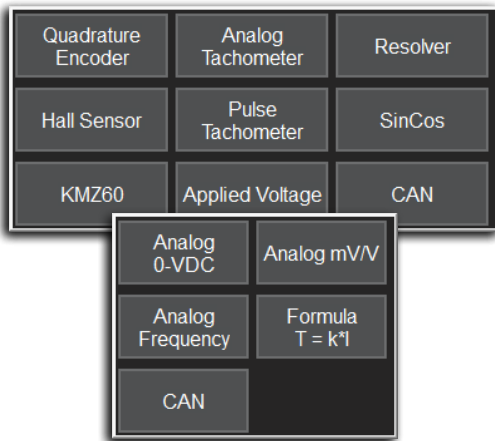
| Quadrature Encoder | Analog Tachometer | Resolver |
|---|---|---|
| Hall Sensor | Pulse Tachometer | SinCos |
| KMZ60 | Applied Voltage | CAN |

| Analog 0-VDC | Analog mV/V |
|---|---|
| Analog Frequency | Formula T = k*I |
| CAN | |